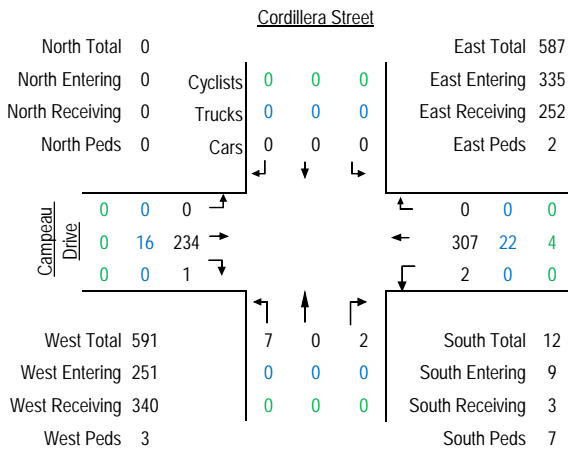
Cordillera Street

North Total 0
North Entering 0
North Receiving 0
North Peds 0

East Total 587
East Entering 335
East Receiving 252
East Peds 2

Cyclists 0 0 0
Trucks 0 0 0
Cars 0 0 0

Campeau Drive

0 0 0
0 16 234
0 0 1

0 0 0
307 22 4
2 0 0

7 0 2
0 0 0
0 0 0

West Total 591
West Entering 251
West Receiving 340
West Peds 3

South Total 12
South Entering 9
South Receiving 3
South Peds 7